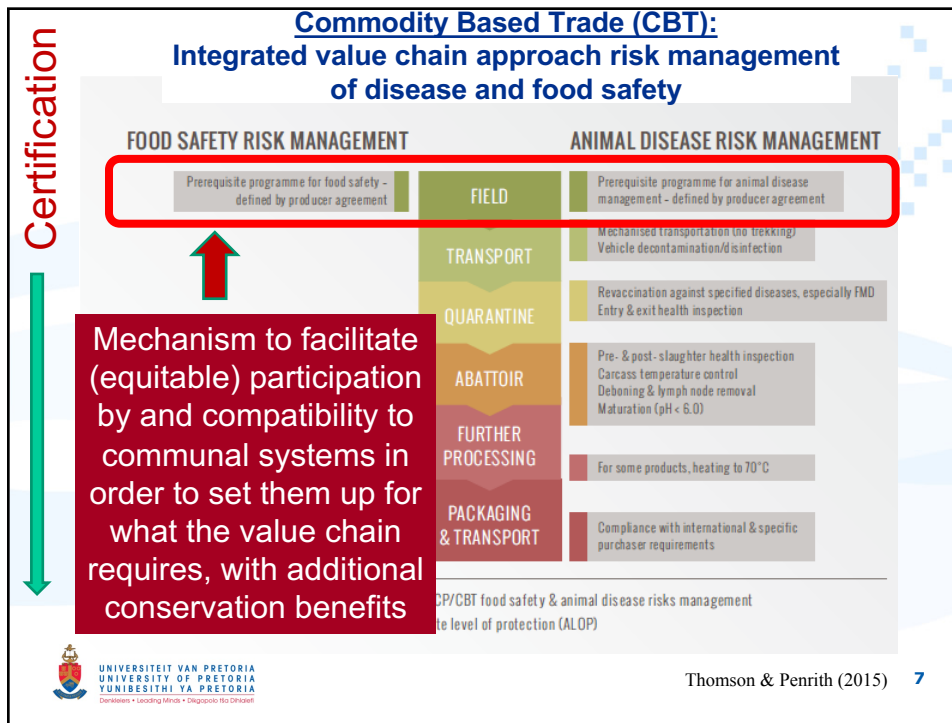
Commodity Based Trade (CBT):
Integrated value chain approach risk management of disease and food safety

Certification

FOOD SAFETY RISK MANAGEMENT

ANIMAL DISEASE RISK MANAGEMENT

Prerequisite programme for food safety - defined by producer agreement

FIELD

Prerequisite programme for animal disease management - defined by producer agreement

TRANSPORT

Mechanised transportation (no trekking)
Vehicle decontamination/disinfection

QUARANTINE

Revaccination against specified diseases, especially FMD
Entry & exit health inspection

ABATTOIR

Pre- & post- slaughter health inspection
Carcass temperature control
Deboning & lymph node removal
Maturation (pH < 6.0)

FURTHER PROCESSING

For some products, heating to 70°C

PACKAGING & TRANSPORT

Compliance with international & specific purchaser requirements

Mechanism to facilitate (equitable) participation by and compatibility to communal systems in order to set them up for what the value chain requires, with additional conservation benefits

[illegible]CP/CBT food safety & animal disease risks management

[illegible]te level of protection (ALOP)

UNIVERSITEIT VAN PRETORIA
UNIVERSITY OF PRETORIA
YUNIBESITHI YA PRETORIA
Denkleiers • Leading Minds • Dikgopolo tša Dihlalefi

Thomson & Penrith (2015)

7